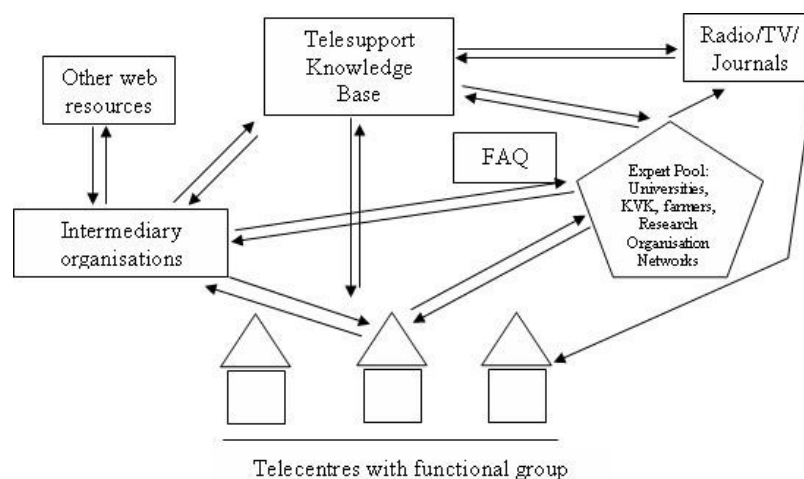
Telesupport Knowledge Base

Radio/TV/ Journals

Other web resources

FAQ

Expert Pool: Universities, KVK, farmers, Research Organisation Networks

Intermediary organisations

Telecentres with functional group